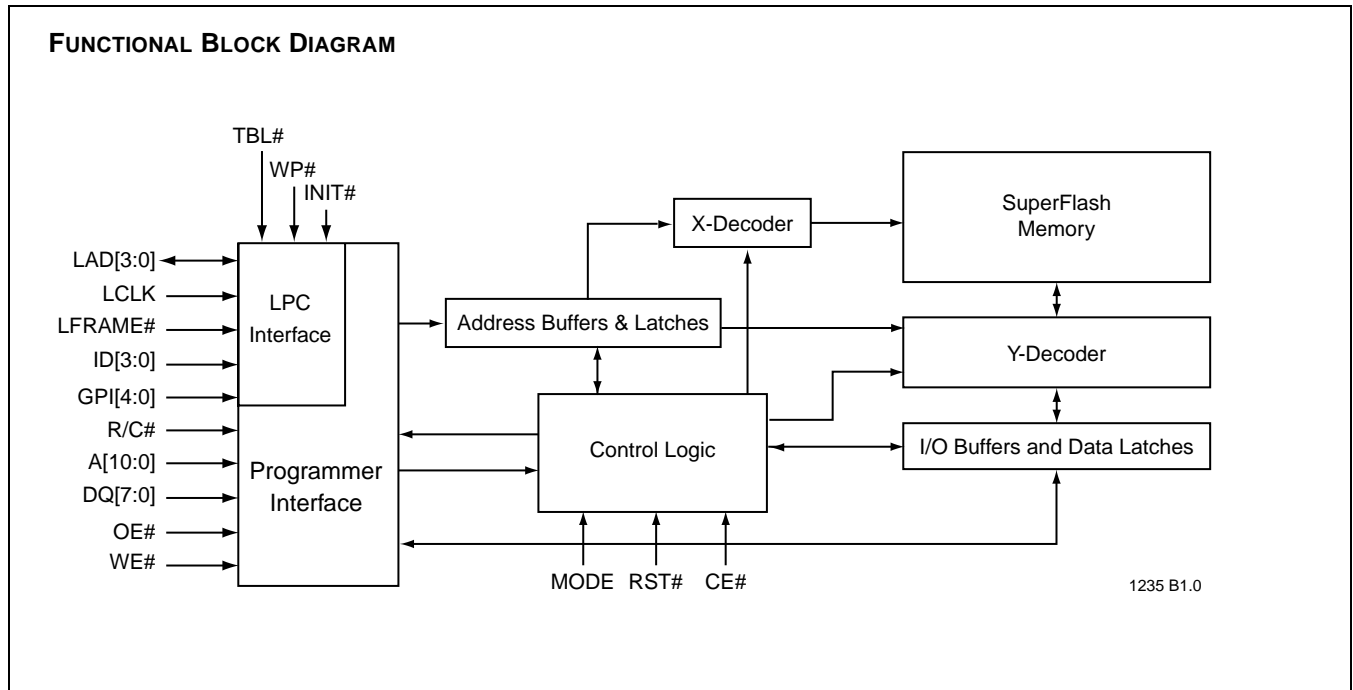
FUNCTIONAL BLOCK DIAGRAM

TBL#
WP#
INIT#

LAD[3:0]
LCLK
LFRAME#
ID[3:0]
GPI[4:0]
R/C#
A[10:0]
DQ[7:0]
OE#
WE#

LPC Interface

Programmer Interface

Address Buffers & Latches

X-Decoder

SuperFlash Memory

Y-Decoder

Control Logic

I/O Buffers and Data Latches

MODE RST# CE#

1235 B1.0